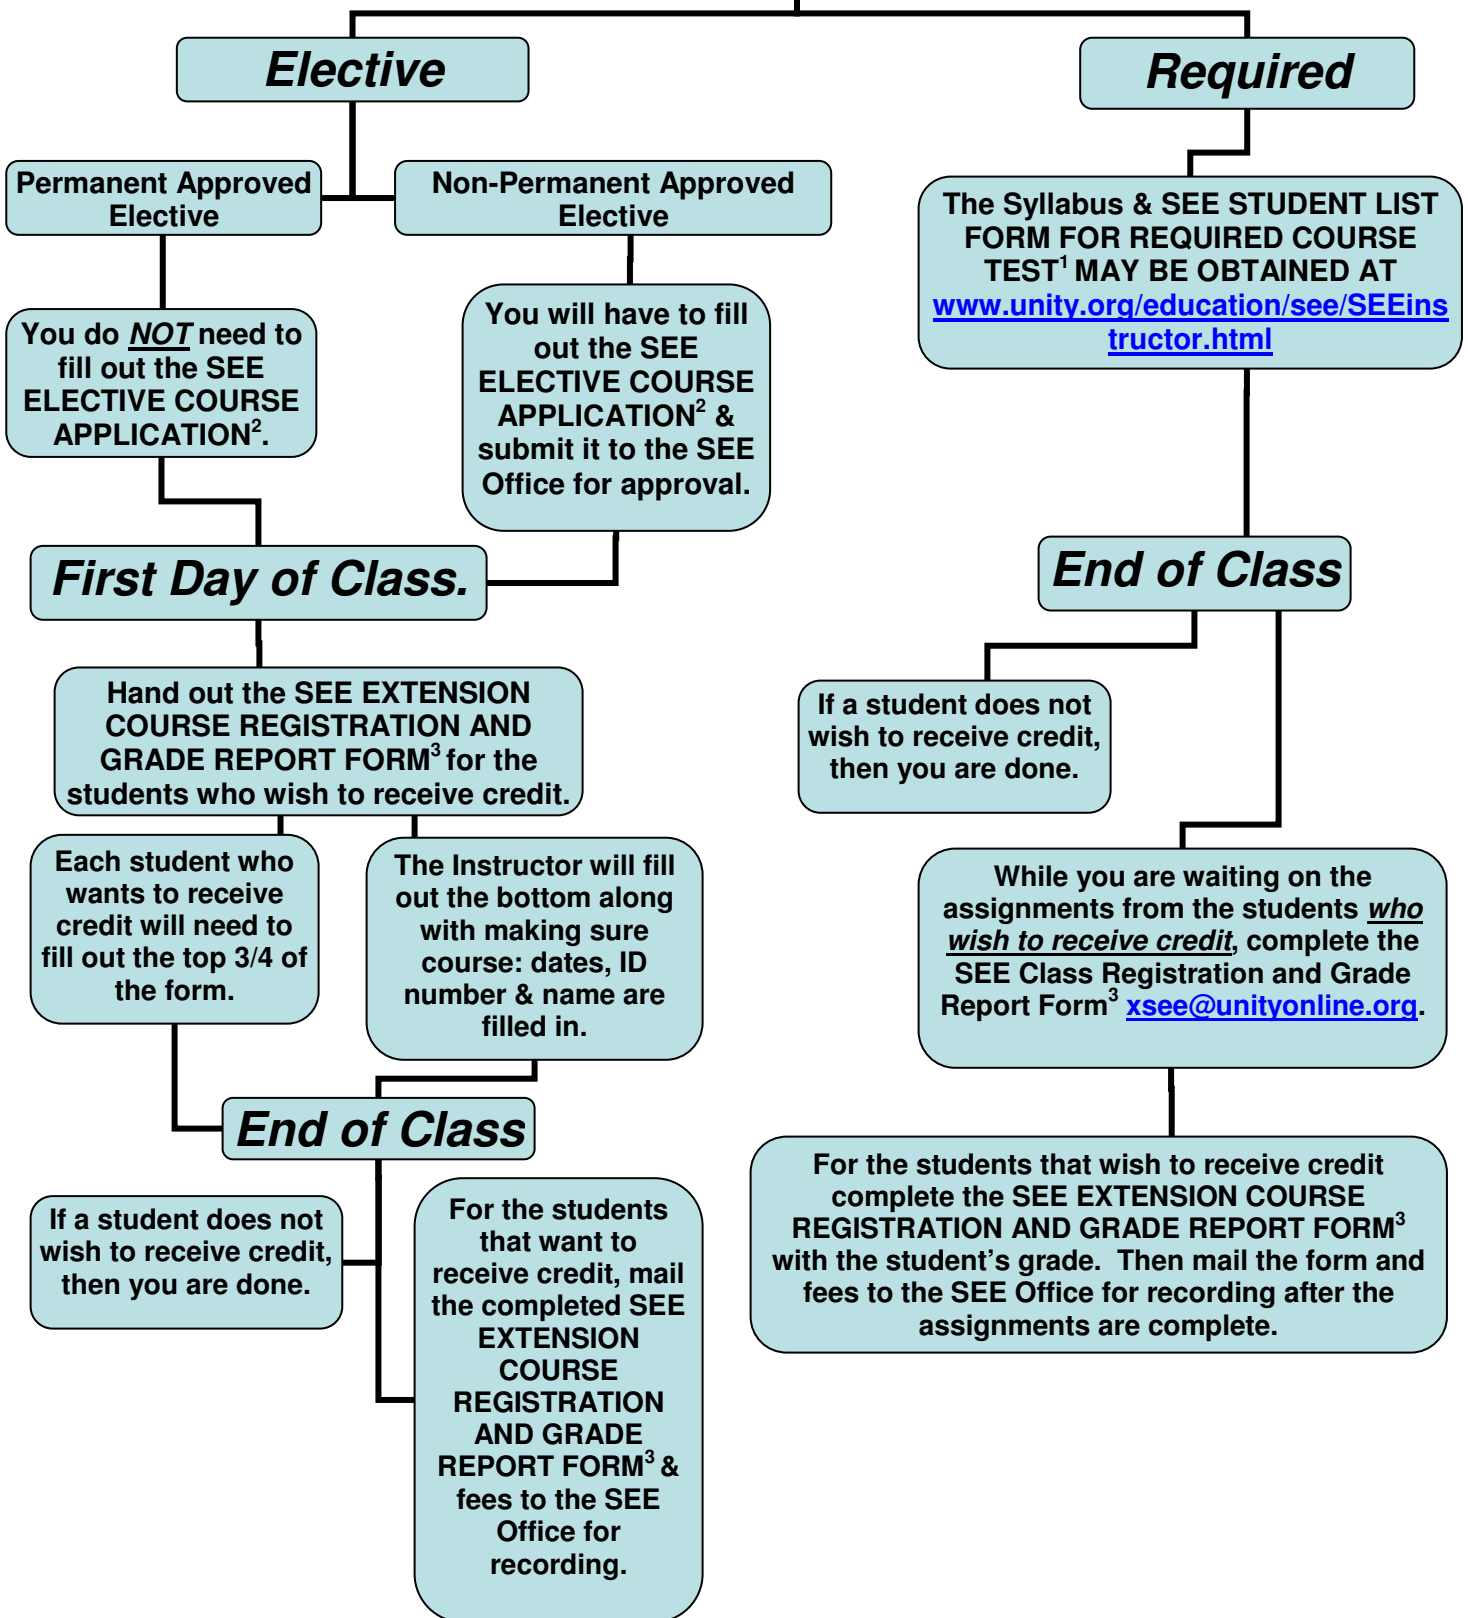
Elective

Required

Permanent Approved Elective

Non-Permanent Approved Elective

The Syllabus & SEE STUDENT LIST FORM FOR REQUIRED COURSE TEST$^1$ MAY BE OBTAINED AT www.unity.org/education/see/SEEinstructor.html

You do NOT need to fill out the SEE ELECTIVE COURSE APPLICATION$^2$.

You will have to fill out the SEE ELECTIVE COURSE APPLICATION$^2$ & submit it to the SEE Office for approval.

First Day of Class.

End of Class

Hand out the SEE EXTENSION COURSE REGISTRATION AND GRADE REPORT FORM$^3$ for the students who wish to receive credit.

If a student does not wish to receive credit, then you are done.

Each student who wants to receive credit will need to fill out the top 3/4 of the form.

The Instructor will fill out the bottom along with making sure course: dates, ID number & name are filled in.

While you are waiting on the assignments from the students who wish to receive credit, complete the SEE Class Registration and Grade Report Form$^3$ xsee@unityonline.org.

End of Class

For the students that wish to receive credit complete the SEE EXTENSION COURSE REGISTRATION AND GRADE REPORT FORM$^3$ with the student's grade. Then mail the form and fees to the SEE Office for recording after the assignments are complete.

If a student does not wish to receive credit, then you are done.

For the students that want to receive credit, mail the completed SEE EXTENSION COURSE REGISTRATION AND GRADE REPORT FORM$^3$ & fees to the SEE Office for recording.